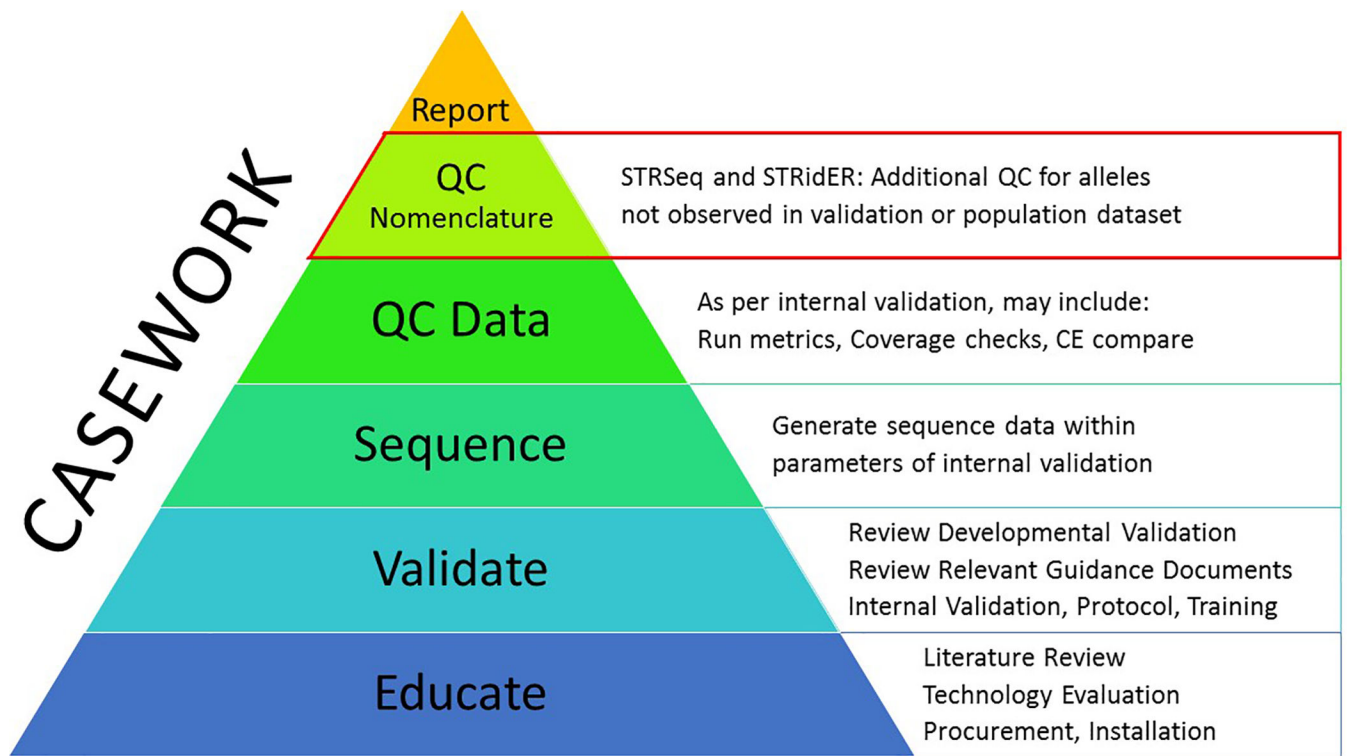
CASEWORK

Report

QC Nomenclature

STRSeq and STRidER: Additional QC for alleles not observed in validation or population dataset

QC Data

As per internal validation, may include: Run metrics, Coverage checks, CE compare

Sequence

Generate sequence data within parameters of internal validation

Validate

Review Developmental Validation
Review Relevant Guidance Documents
Internal Validation, Protocol, Training

Educate

Literature Review
Technology Evaluation
Procurement, Installation